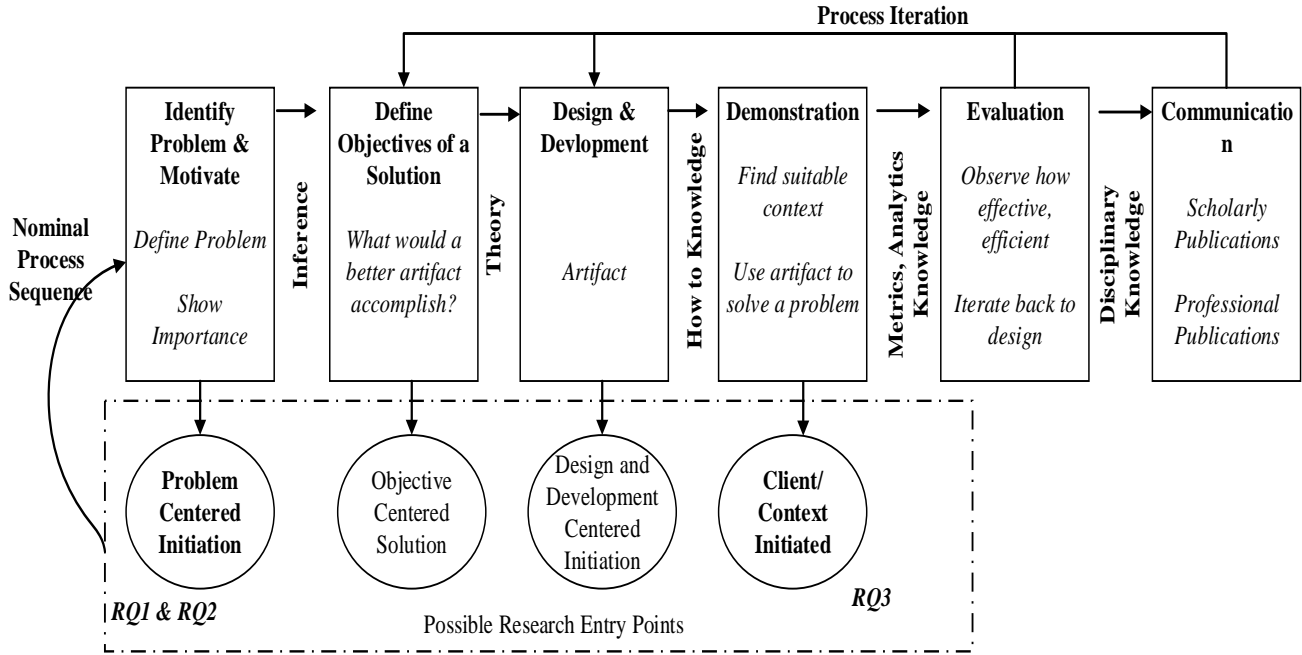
Process Iteration

Nominal Process Sequence

Identify Problem & Motivate

Define Problem

Show Importance

Inference

Define Objectives of a Solution

What would a better artifact accomplish?

Theory

Design & Devlopment

Artifact

How to Knowledge

Demonstration

Find suitable context

Use artifact to solve a problem

Metrics, Analytics Knowledge

Evaluation

Observe how effective, efficient

Iterate back to design

Disciplinary Knowledge

Communication

Scholarly Publications

Professional Publications

Problem Centered Initiation

Objective Centered Solution

Design and Development Centered Initiation

Client/ Context Initiated

RQ1 & RQ2

RQ3

Possible Research Entry Points